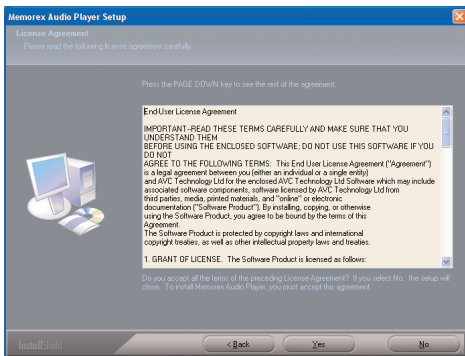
Memorex Audio Player Setup

License Agreement
Please read the following license agreement carefully.

Press the PAGE DOWN key to see the rest of the agreement.

End-User License Agreement

IMPORTANT--READ THESE TERMS CAREFULLY AND MAKE SURE THAT YOU UNDERSTAND THEM BEFORE USING THE ENCLOSED SOFTWARE; DO NOT USE THIS SOFTWARE IF YOU DO NOT AGREE TO THE FOLLOWING TERMS: This End User License Agreement ("Agreement") is a legal agreement between you (either an individual or a single entity) and AVC Technology Ltd for the enclosed AVC Technology Ltd Software which may include associated software components, software licensed by AVC Technology Ltd from third parties, media, printed materials, and "online" or electronic documentation ("Software Product"). By installing, copying, or otherwise using the Software Product, you agree to be bound by the terms of this Agreement.
The Software Product is protected by copyright laws and international copyright treaties, as well as other intellectual property laws and treaties.

1. GRANT OF LICENSE. The Software Product is licensed as follows:

Do you accept all the terms of the preceding License Agreement? If you select No, the setup will close. To install Memorex Audio Player, you must accept this agreement.

InstallShield

< Back

Yes

No